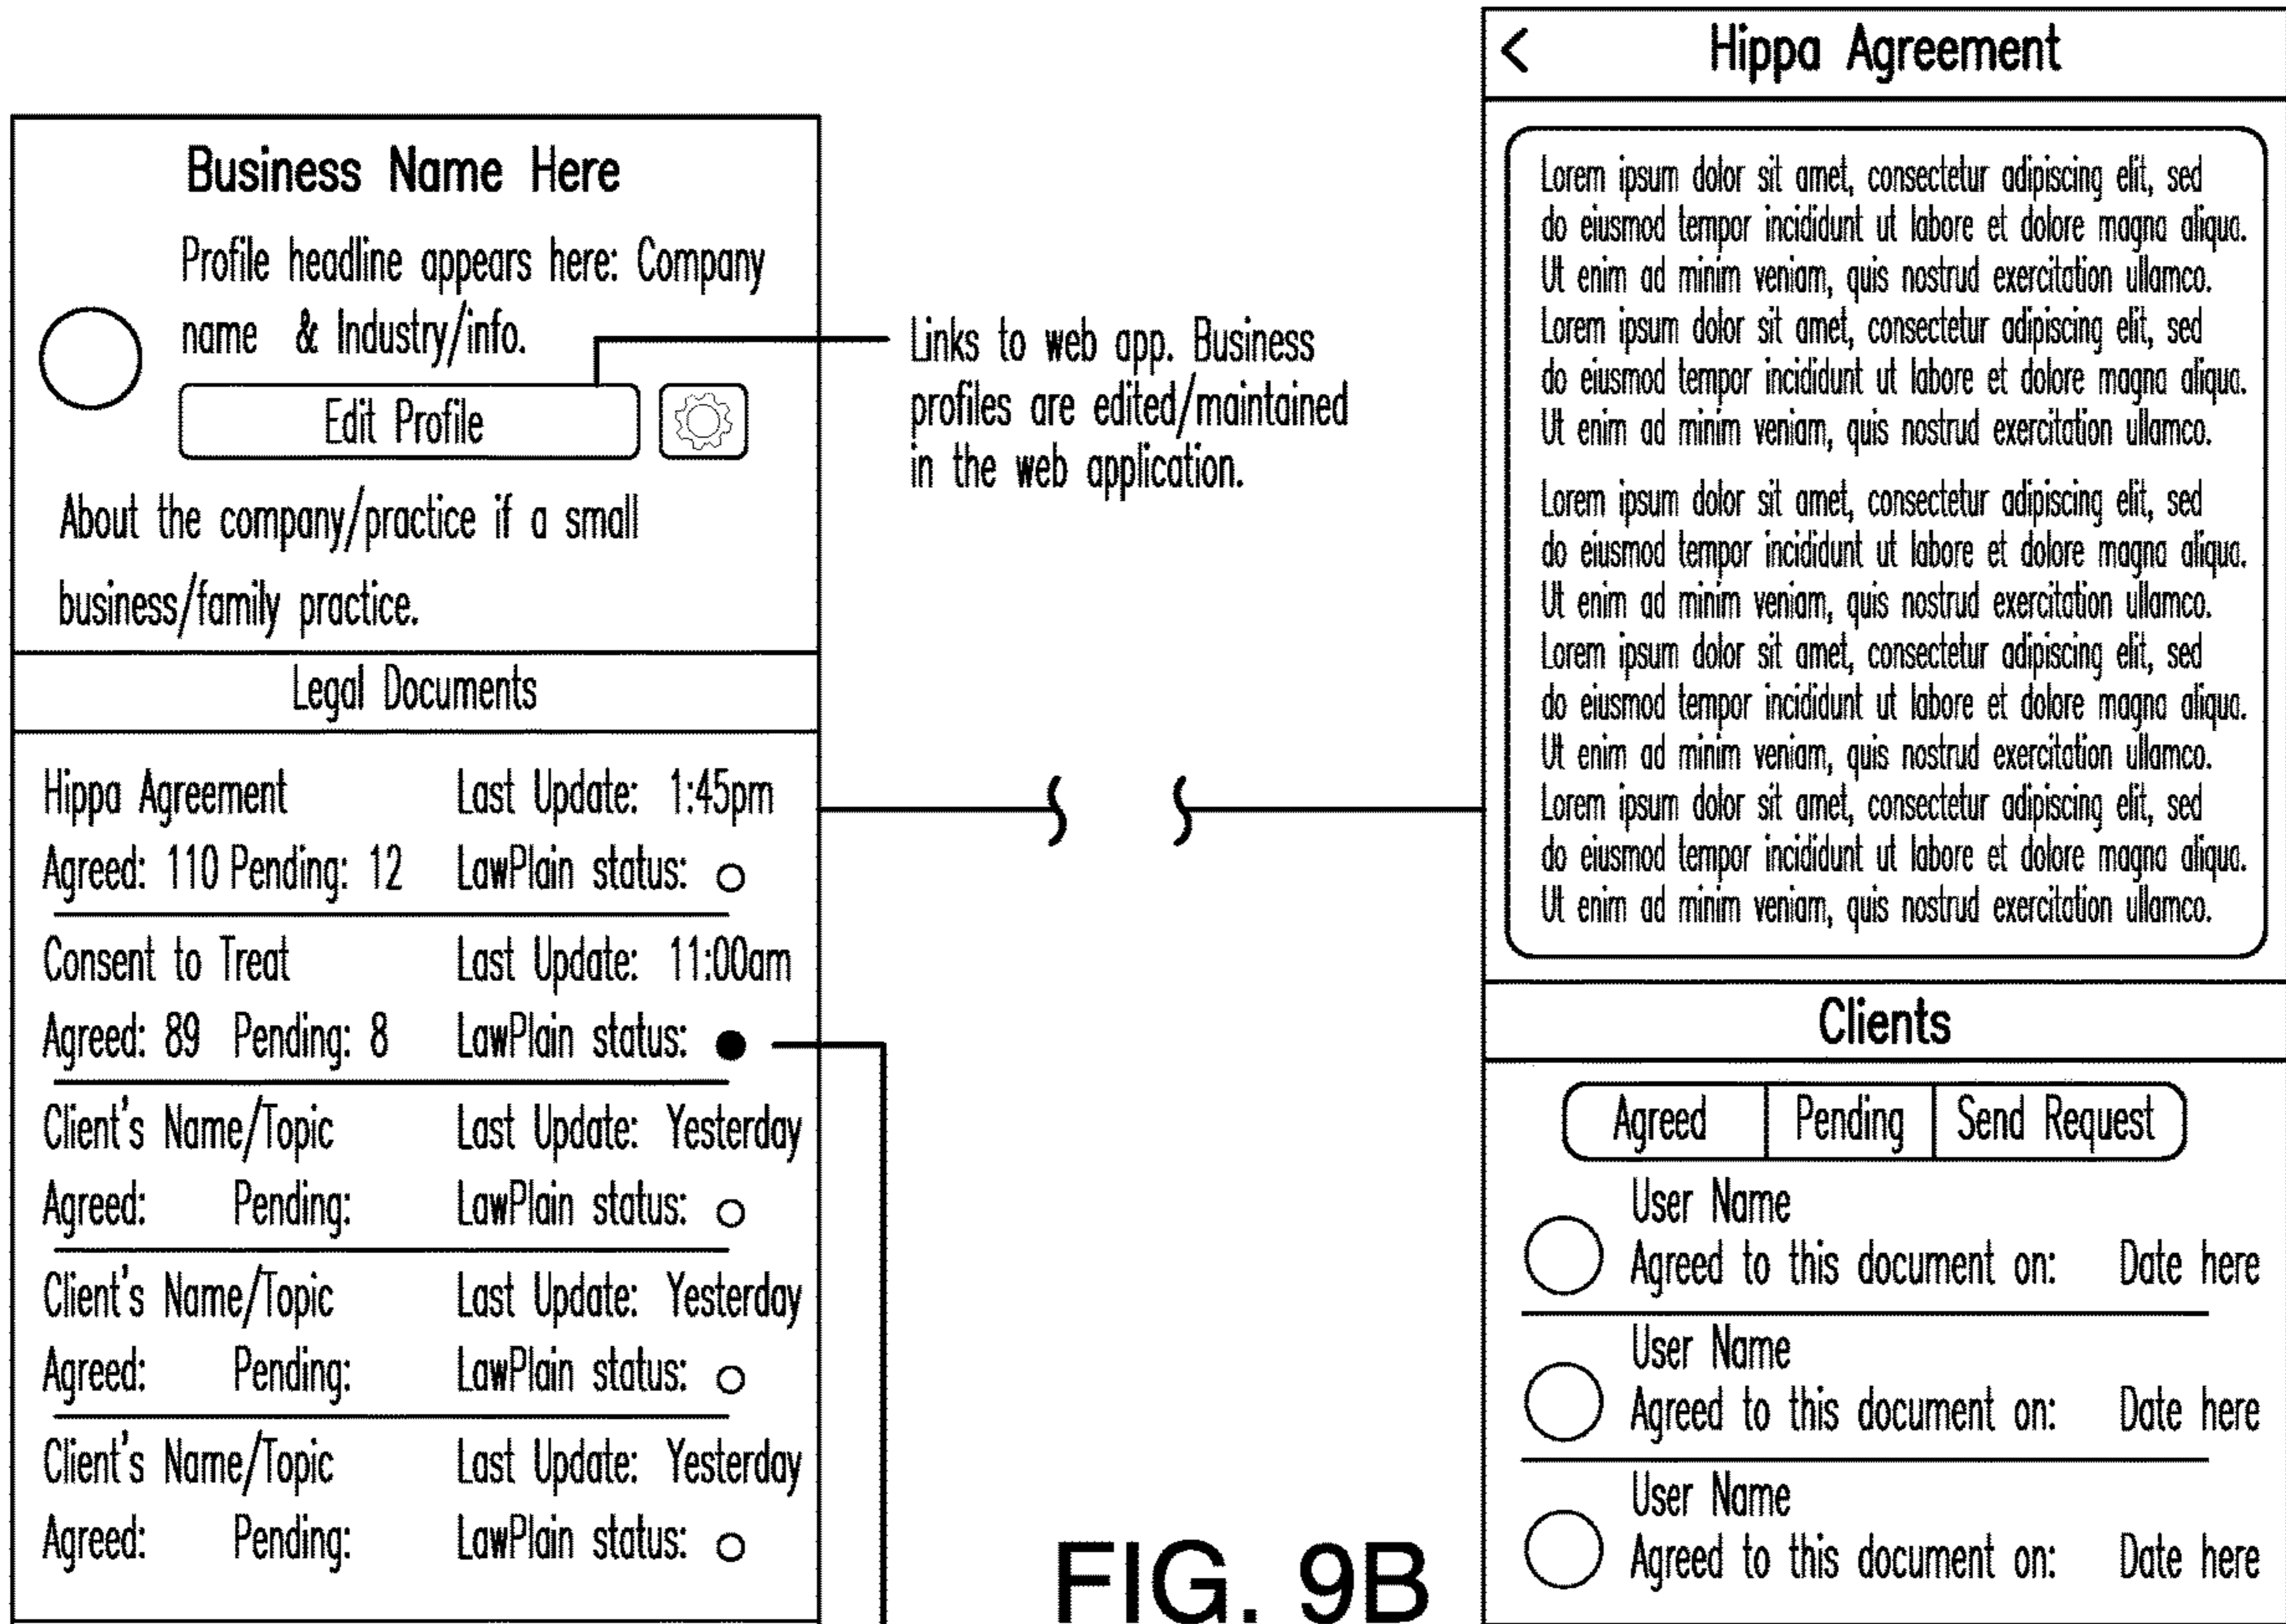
Business Name Here

Profile headline appears here: Company name & Industry/info.

Edit Profile

About the company/practice if a small business/family practice.

Legal Documents

Hippa Agreement Last Update: 1:45pm
Agreed: 110 Pending: 12 LawPlain status:

Consent to Treat Last Update: 11:00am
Agreed: 89 Pending: 8 LawPlain status:

Client's Name/Topic Last Update: Yesterday
Agreed: Pending: LawPlain status:

Client's Name/Topic Last Update: Yesterday
Agreed: Pending: LawPlain status:

Client's Name/Topic Last Update: Yesterday
Agreed: Pending: LawPlain status:

Links to web app. Business profiles are edited/maintained in the web application.

FIG. 9B

<

Hippa Agreement

Lorem ipsum dolor sit amet, consectetur adipiscing elit, sed do eiusmod tempor incididunt ut labore et dolore magna aliqua. Ut enim ad minim veniam, quis nostrud exercitation ullamco. Lorem ipsum dolor sit amet, consectetur adipiscing elit, sed do eiusmod tempor incididunt ut labore et dolore magna aliqua. Ut enim ad minim veniam, quis nostrud exercitation ullamco.

Lorem ipsum dolor sit amet, consectetur adipiscing elit, sed do eiusmod tempor incididunt ut labore et dolore magna aliqua. Ut enim ad minim veniam, quis nostrud exercitation ullamco. Lorem ipsum dolor sit amet, consectetur adipiscing elit, sed do eiusmod tempor incididunt ut labore et dolore magna aliqua. Ut enim ad minim veniam, quis nostrud exercitation ullamco. Lorem ipsum dolor sit amet, consectetur adipiscing elit, sed do eiusmod tempor incididunt ut labore et dolore magna aliqua. Ut enim ad minim veniam, quis nostrud exercitation ullamco.

Clients

Agreed | Pending | Send Request

User Name
Agreed to this document on: Date here

User Name
Agreed to this document on: Date here

User Name
Agreed to this document on: Date here